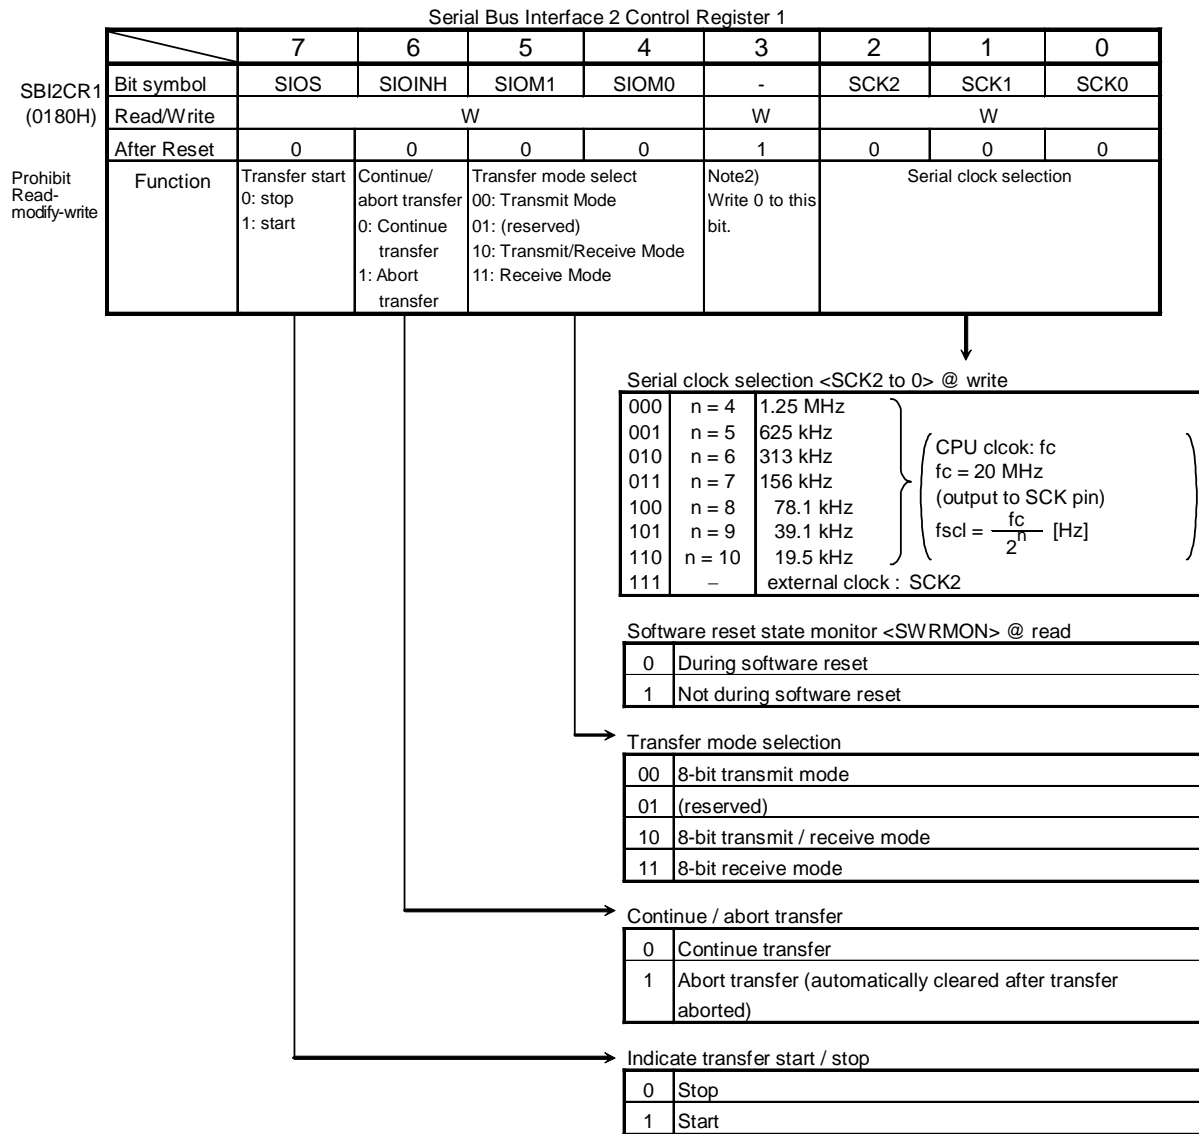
Serial Bus Interface 2 Control Register 1

SBI2CR1 (0180H)

Prohibit Read-modify-write

| | 7 | 6 | 5 | 4 | 3 | 2 | 1 | 0 |
|---|---|---|---|---|---|---|---|---|
| Bit symbol | SIOS | SIOINH | SIOM1 | SIOM0 | - | SCK2 | SCK1 | SCK0 |
| Read/Write | W | | | | W | W | | |
| After Reset | 0 | 0 | 0 | 0 | 1 | 0 | 0 | 0 |
| Function | Transfer start 0: stop 1: start | Continue/ abort transfer 0: Continue transfer 1: Abort transfer | Transfer mode select 00: Transmit Mode 01: (reserved) 10: Transmit/Receive Mode 11: Receive Mode | | Note2) Write 0 to this bit. | Serial clock selection | | |

Serial clock selection <SCK2 to 0> @ write

| | | |
|---|---|---|
| 000 | n = 4 | 1.25 MHz |
| 001 | n = 5 | 625 kHz |
| 010 | n = 6 | 313 kHz |
| 011 | n = 7 | 156 kHz |
| 100 | n = 8 | 78.1 kHz |
| 101 | n = 9 | 39.1 kHz |
| 110 | n = 10 | 19.5 kHz |
| 111 | − | external clock : SCK2 |

CPU clcok: fc
fc = 20 MHz
(output to SCK pin)
fscl = $\frac{fc}{2^n}$ [Hz]

Software reset state monitor <SWRMON> @ read

| | |
|---|---|
| 0 | During software reset |
| 1 | Not during software reset |

Transfer mode selection

| | |
|---|---|
| 00 | 8-bit transmit mode |
| 01 | (reserved) |
| 10 | 8-bit transmit / receive mode |
| 11 | 8-bit receive mode |

Continue / abort transfer

| | |
|---|---|
| 0 | Continue transfer |
| 1 | Abort transfer (automatically cleared after transfer aborted) |

Indicate transfer start / stop

| | |
|---|---|
| 0 | Stop |
| 1 | Start |